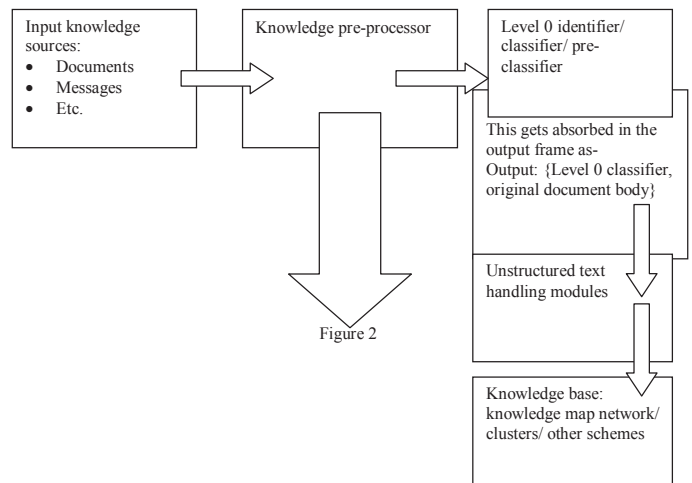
Input knowledge sources:
- Documents
- Messages
- Etc.

Knowledge pre-processor

Level 0 identifier/ classifier/ pre-classifier

This gets absorbed in the output frame as- Output: {Level 0 classifier, original document body}

Unstructured text handling modules

Knowledge base: knowledge map network/ clusters/ other schemes

Figure 2